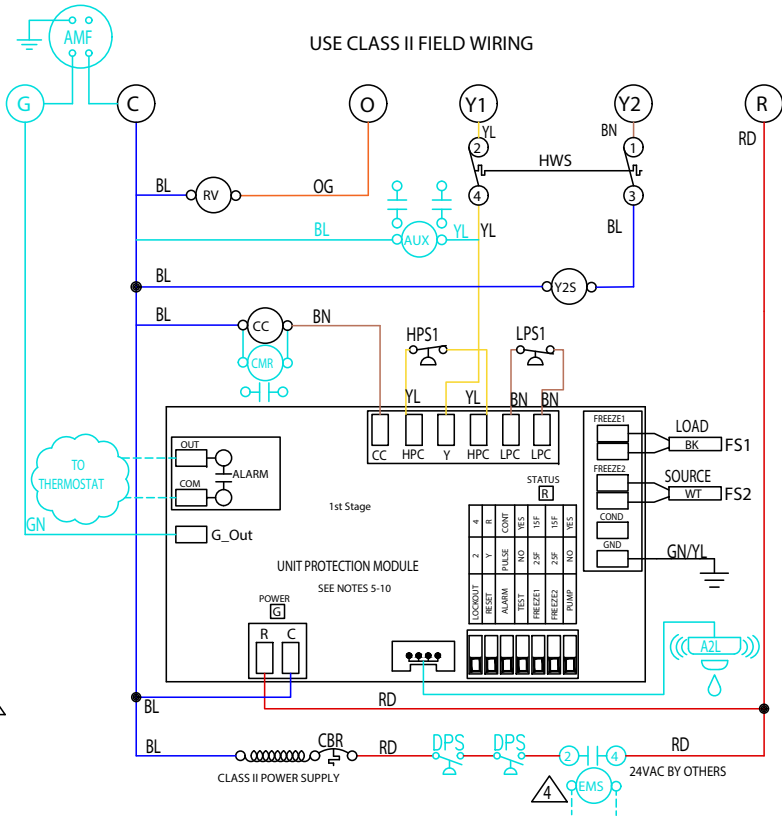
AMF

USE CLASS II FIELD WIRING

G
C
O
Y1
Y2
R

YL
BN
RD
2
1
HWS
4
3
BL
RV
OG
BL
YL
YL
AUX
BL
BL
Y2S
BL
CC
BN
CMR
HPS1
LPS1
YL
YL
BN
BN
CC
HPC
Y
HPC
LPC
LPC

FREEZE1
LOAD
BK
FS1
FREEZE2
SOURCE
WT
FS2
COND
GND
GN/YL

TO THERMOSTAT
OUT
ALARM
COM
GN
G_Out

1st Stage
STATUS
R

| 4 | R | CONT | YES | 15F | 15F | YES |
|---|---|---|---|---|---|---|
| 2 | Y | PULSE | NO | 25F | 25F | NO |
| LOCKOUT | RESET | ALARM | TEST | FREEZE1 | FREEZE2 | PUMP |

UNIT PROTECTION MODULE
SEE NOTES 5-10

POWER
G
R
C

A2L

BL
RD
BL
CBR
RD
DPS
DPS
2
4
RD
EMS
CLASS II POWER SUPPLY
4
24VAC BY OTHERS